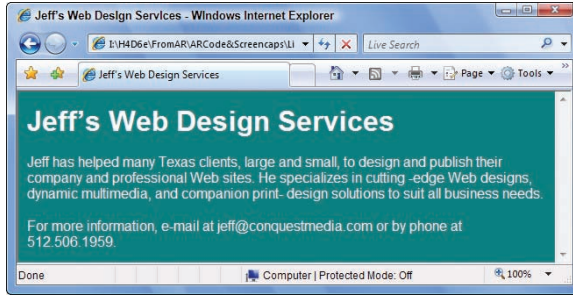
Jeff's Web Design Services - Windows Internet Explorer

I:\H4D6e\FromAR\ARCode&Screencaps\Li

Live Search

Jeff's Web Design Services

Page ▾ Tools ▾

Jeff's Web Design Services

Jeff has helped many Texas clients, large and small, to design and publish their company and professional Web sites. He specializes in cutting -edge Web designs, dynamic multimedia, and companion print- design solutions to suit all business needs.

For more information, e-mail at jeff@conquestmedia.com or by phone at 512.506.1959.

Done

Computer | Protected Mode: Off

100%